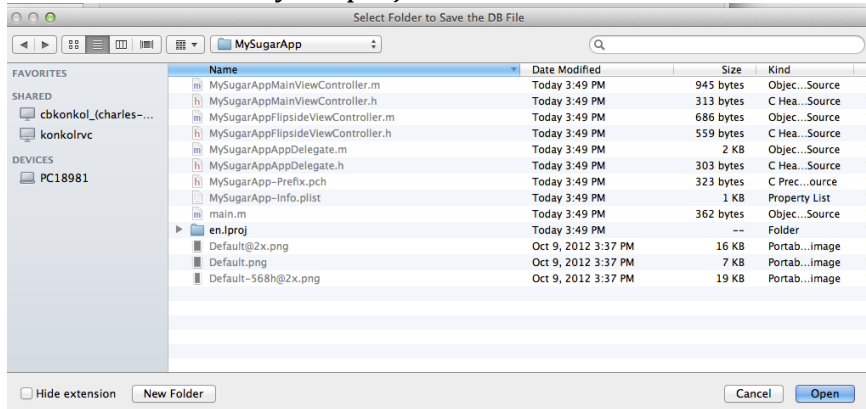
Select Folder to Save the DB File

MySugarApp

FAVORITES

SHARED

cbkonkol_(charles-...

konkolrvc

DEVICES

PC18981

| Name | Date Modified | Size | Kind |
|---|---|---|---|
| MySugarAppMainViewController.m | Today 3:49 PM | 945 bytes | Objec...Source |
| MySugarAppMainViewController.h | Today 3:49 PM | 313 bytes | C Hea...Source |
| MySugarAppFlipsideViewController.m | Today 3:49 PM | 686 bytes | Objec...Source |
| MySugarAppFlipsideViewController.h | Today 3:49 PM | 559 bytes | C Hea...Source |
| MySugarAppAppDelegate.m | Today 3:49 PM | 2 KB | Objec...Source |
| MySugarAppAppDelegate.h | Today 3:49 PM | 303 bytes | C Hea...Source |
| MySugarApp-Prefix.pch | Today 3:49 PM | 323 bytes | C Prec...ource |
| MySugarApp-Info.plist | Today 3:49 PM | 1 KB | Property List |
| main.m | Today 3:49 PM | 362 bytes | Objec...Source |
| en.lproj | Today 3:49 PM | -- | Folder |
| Default@2x.png | Oct 9, 2012 3:37 PM | 16 KB | Portab...image |
| Default.png | Oct 9, 2012 3:37 PM | 7 KB | Portab...image |
| Default-568h@2x.png | Oct 9, 2012 3:37 PM | 19 KB | Portab...image |

Hide extension

New Folder

Cancel

Open